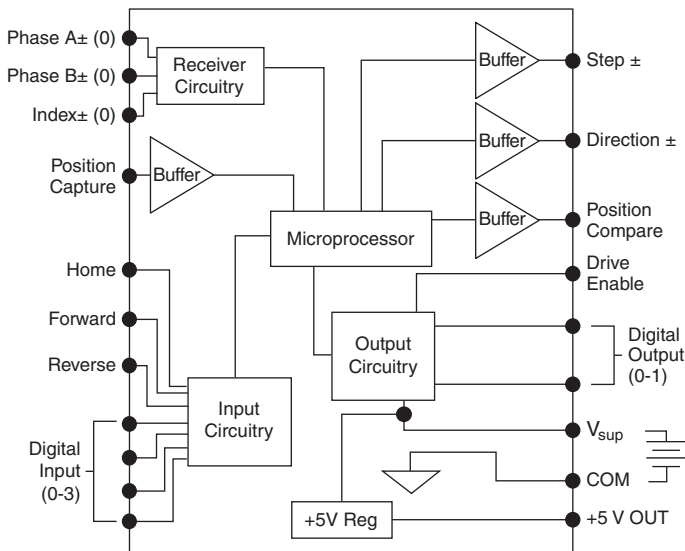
Phase A± (0)
Phase B± (0)
Index± (0)
Receiver Circuitry
Position Capture
Buffer
Home
Forward
Reverse
Digital Input (0-3)
Input Circuitry
Microprocessor
Buffer
Step ±
Buffer
Direction ±
Buffer
Position Compare
Drive Enable
Output Circuitry
Digital Output (0-1)
$V_{sup}$
COM
+5V Reg
+5 V OUT